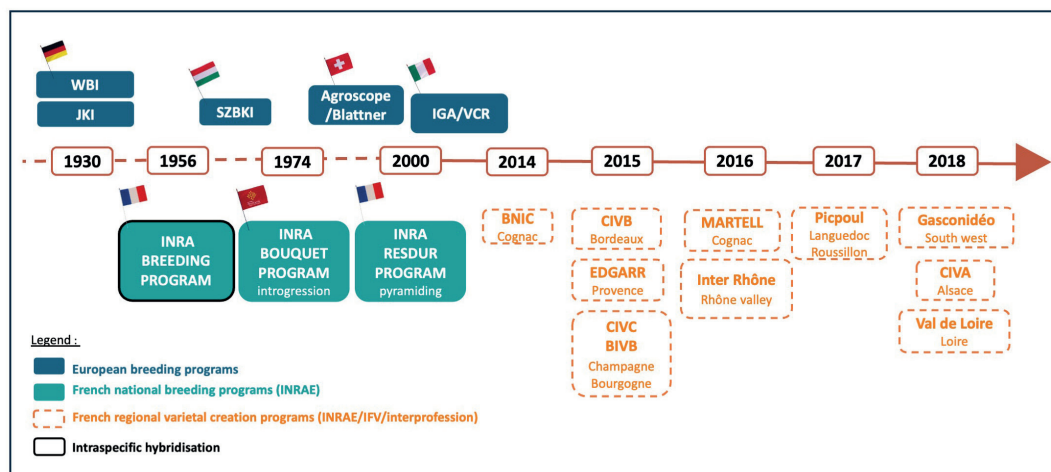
WBI
JKI
SZBKI
Agroscope /Blattner
IGA/VCR

1930
1956
1974
2000
2014
2015
2016
2017
2018

INRA BREEDING PROGRAM
INRA BOUQUET PROGRAM introgression
INRA RESDUR PROGRAM pyramiding

BNIC Cognac
CIVB Bordeaux
EDGARR Provence
CIVC BIVB Champagne Bourgogne
MARTELL Cognac
Inter Rhône Rhône valley
Picpoul Languedoc Roussillon
Gasconidéo South west
CIVA Alsace
Val de Loire Loire

Legend :
European breeding programs
French national breeding programs (INRAE)
French regional varietal creation programs (INRAE/IFV/interprofession)
Intraspecific hybridisation